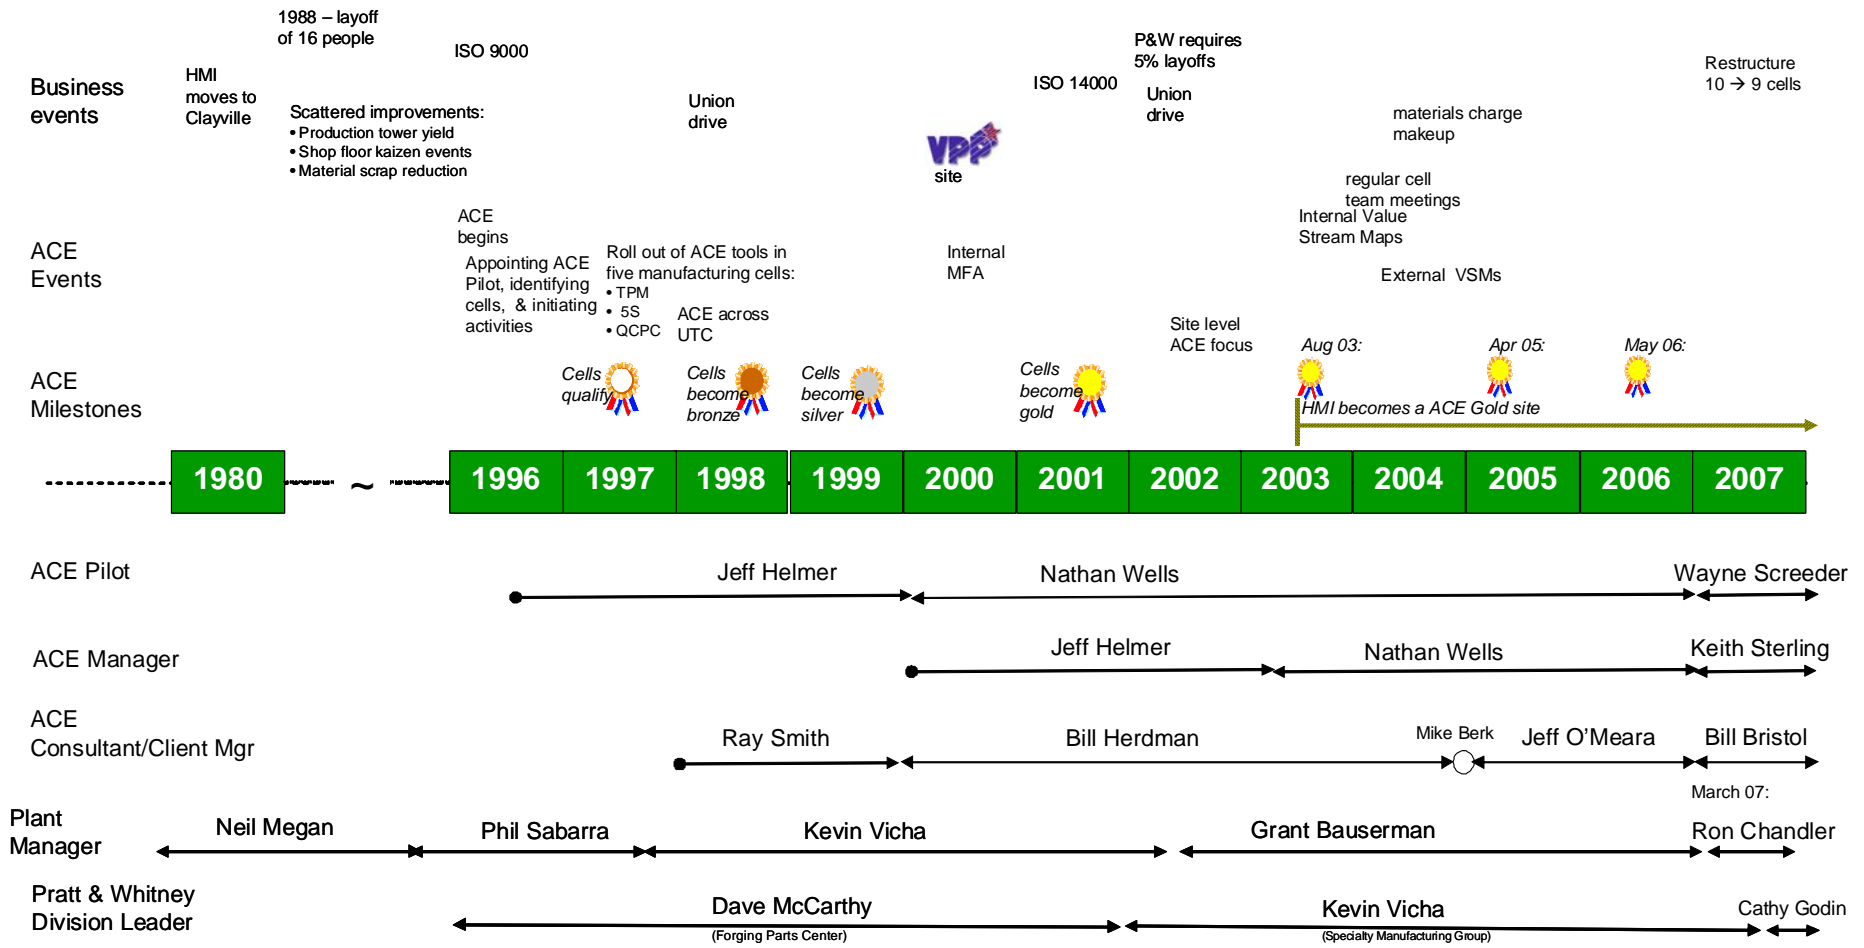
Business events

HMI moves to Clayville

1988 – layoff of 16 people

Scattered improvements:
• Production tower yield
• Shop floor kaizen events
• Material scrap reduction

ISO 9000

Union drive

VPP site

ISO 14000

P&W requires 5% layoffs

Union drive

materials charge makeup

Restructure 10 → 9 cells

ACE Events

ACE begins

Appointing ACE Pilot, identifying cells, & initiating activities

Roll out of ACE tools in five manufacturing cells:
• TPM
• 5S
• QCPC

ACE across UTC

Internal MFA

Site level ACE focus

regular cell team meetings

Internal Value Stream Maps

External VSMs

ACE Milestones

Cells qualify

Cells become bronze

Cells become silver

Cells become gold

Aug 03:

Apr 05:

May 06:

HMI becomes a ACE Gold site

| 1980 | ~ | 1996 | 1997 | 1998 | 1999 | 2000 | 2001 | 2002 | 2003 | 2004 | 2005 | 2006 | 2007 |
|---|---|---|---|---|---|---|---|---|---|---|---|---|---|

ACE Pilot: Jeff Helmer, Nathan Wells, Wayne Screeder

ACE Manager: Jeff Helmer, Nathan Wells, Keith Sterling

ACE Consultant/Client Mgr: Ray Smith, Bill Herdman, Mike Berk, Jeff O'Meara, Bill Bristol

Plant Manager: Neil Megan, Phil Sabarra, Kevin Vicha, Grant Bauserman, March 07: Ron Chandler

Pratt & Whitney Division Leader: Dave McCarthy (Forging Parts Center), Kevin Vicha (Specialty Manufacturing Group), Cathy Godin